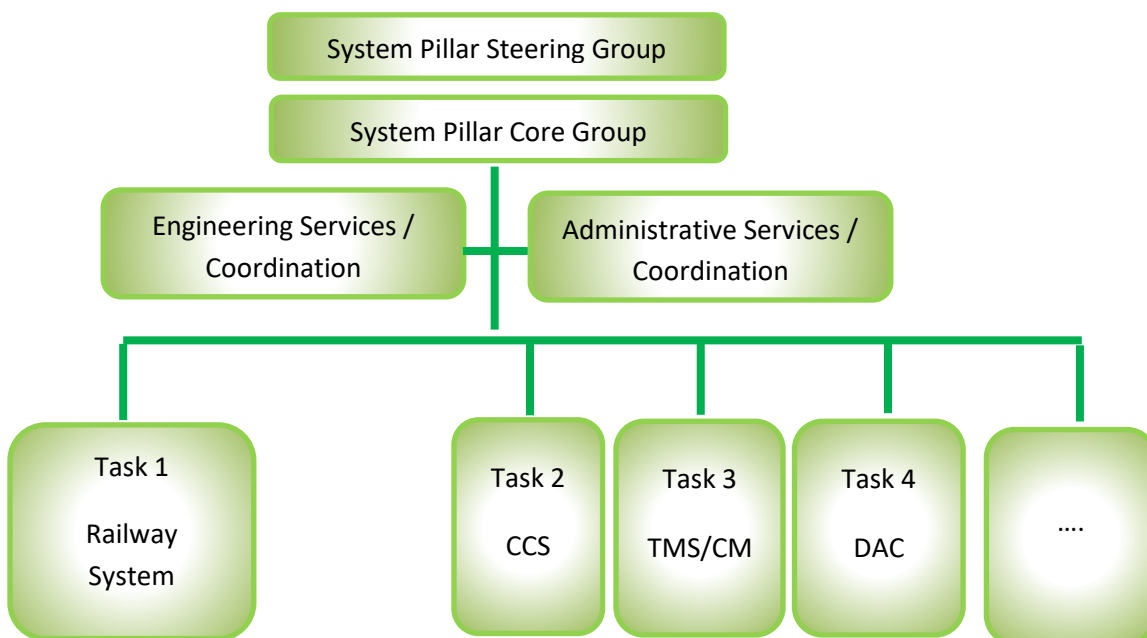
System Pillar Steering Group

System Pillar Core Group

Engineering Services / Coordination

Administrative Services / Coordination

Task 1

Railway System

Task 2

CCS

Task 3

TMS/CM

Task 4

DAC

….